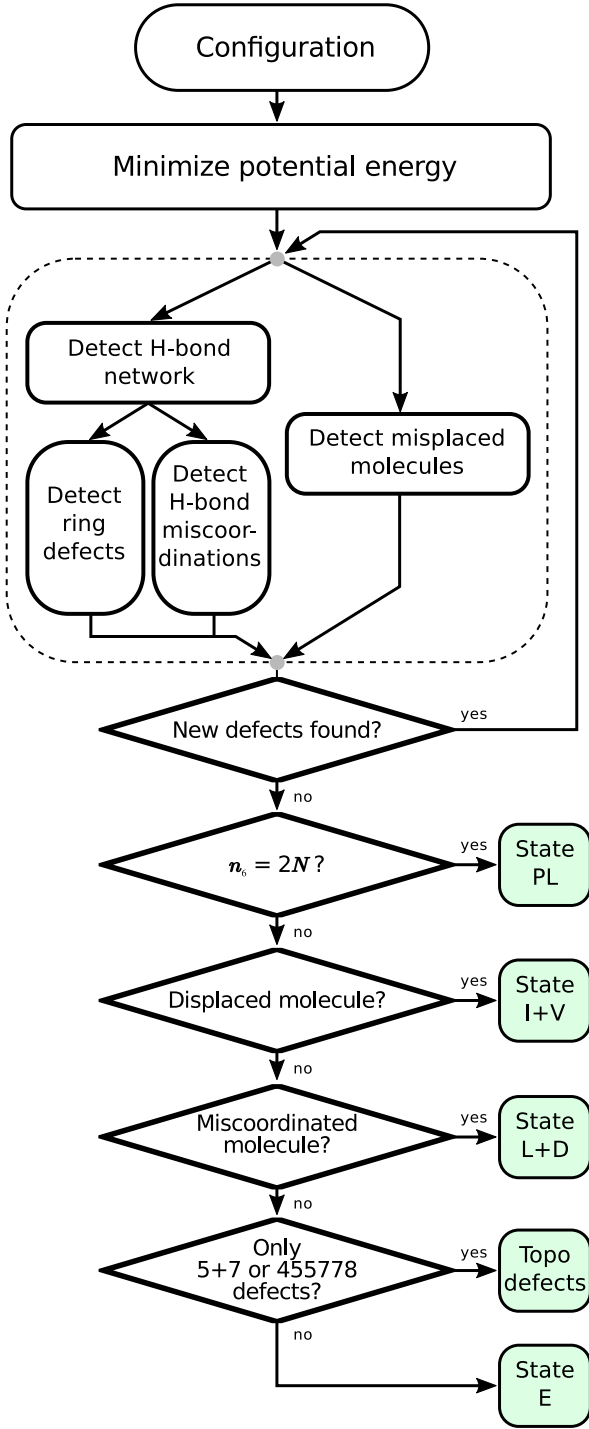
Configuration

Minimize potential energy

Detect H-bond network

Detect ring defects

Detect H-bond miscoordinations

Detect misplaced molecules

New defects found?

yes

no

$n_6 = 2N$?

yes

State PL

no

Displaced molecule?

yes

State I+V

no

Miscoordinated molecule?

yes

State L+D

no

Only 5+7 or 455778 defects?

yes

Topo defects

no

State E